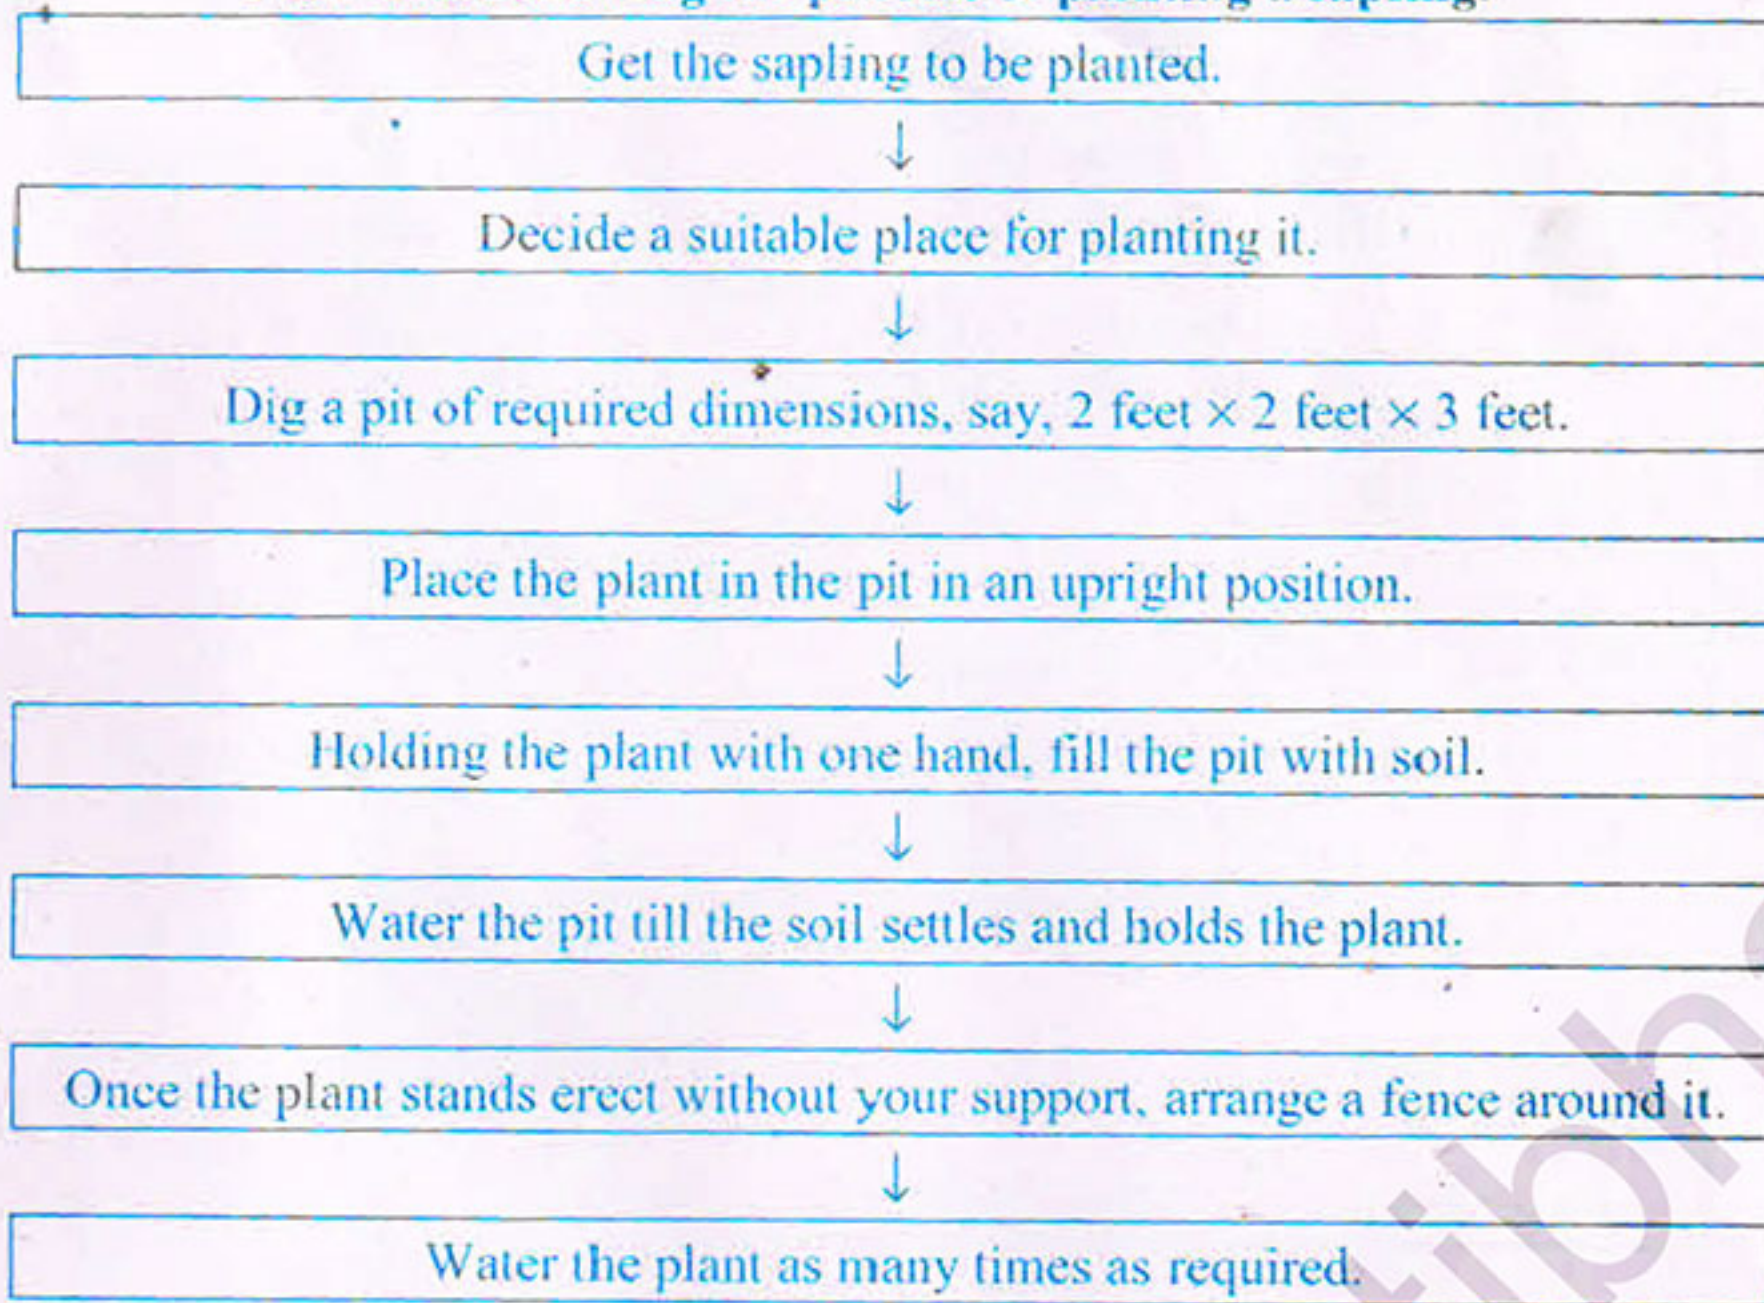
Get the sapling to be planted.

↓

Decide a suitable place for planting it.

↓

Dig a pit of required dimensions, say, 2 feet $\times$ 2 feet $\times$ 3 feet.

↓

Place the plant in the pit in an upright position.

↓

Holding the plant with one hand, fill the pit with soil.

↓

Water the pit till the soil settles and holds the plant.

↓

Once the plant stands erect without your support, arrange a fence around it.

↓

Water the plant as many times as required.